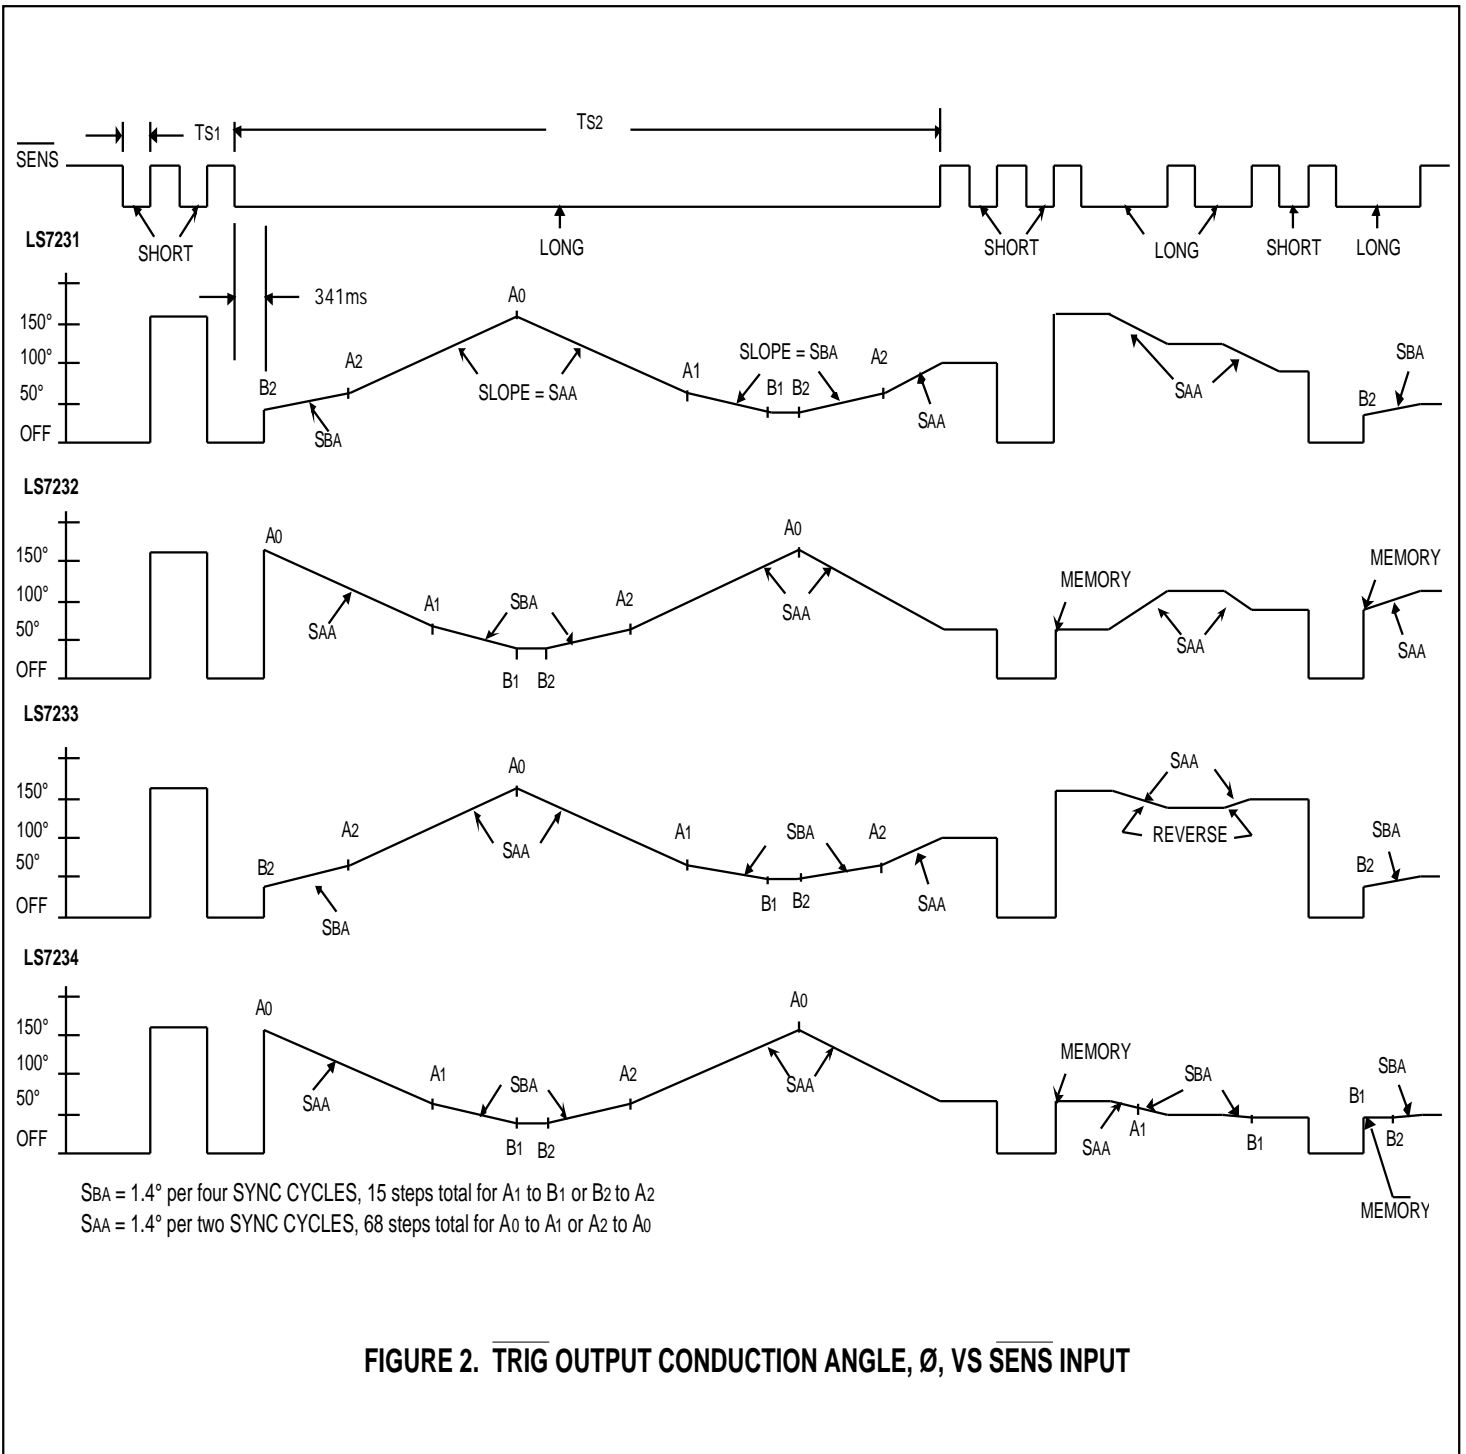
TS1
TS2
$\overline{\text{SENS}}$
SHORT
LONG
SHORT
LONG
SHORT
LONG

LS7231
341ms
150°
100°
50°
OFF
A0
A2
B2
SBA
SLOPE = SAA
A1
SLOPE = SBA
B1
B2
A2
SAA
SAA
SBA
B2

LS7232
150°
100°
50°
OFF
A0
SAA
A1
SBA
B1
B2
A2
A0
SAA
MEMORY
SAA
MEMORY
SAA

LS7233
150°
100°
50°
OFF
A0
A2
B2
SBA
SAA
A1
SBA
A2
B1
B2
SAA
SAA
REVERSE
SBA
B2

LS7234
150°
100°
50°
OFF
A0
SAA
A1
SBA
B1
B2
A2
A0
SAA
MEMORY
SBA
SAA
A1
B1
B1
SBA
B2
MEMORY

SBA = 1.4° per four SYNC CYCLES, 15 steps total for A1 to B1 or B2 to A2
SAA = 1.4° per two SYNC CYCLES, 68 steps total for A0 to A1 or A2 to A0

FIGURE 2. $\overline{\text{TRIG}}$ OUTPUT CONDUCTION ANGLE, Ø, VS $\overline{\text{SENS}}$ INPUT